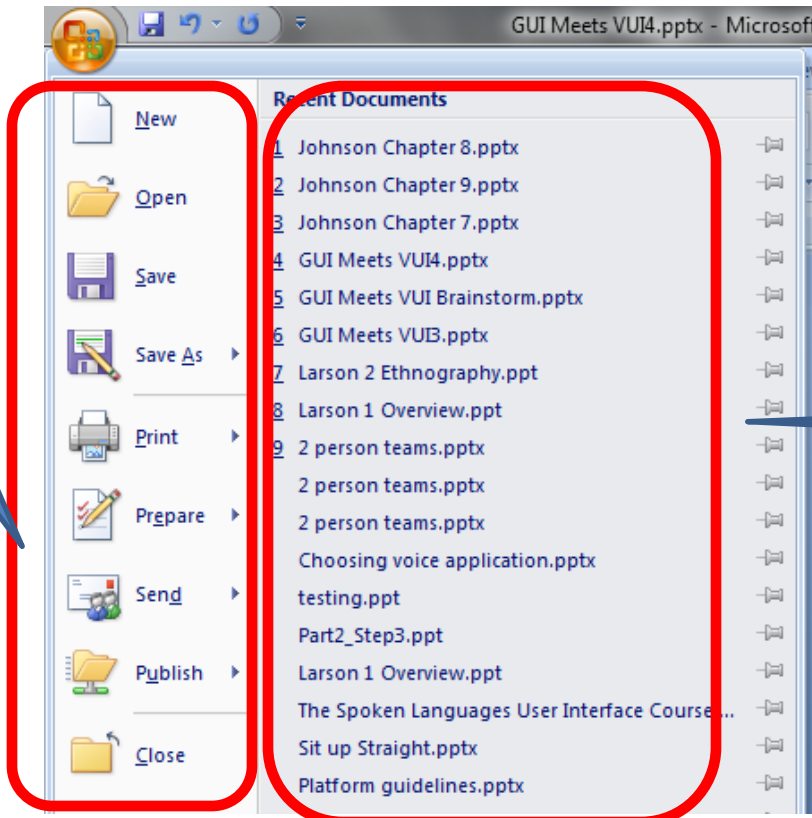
GUI Meets VUI4.pptx - Microsof

New
Open
Save
Save As
Print
Prepare
Send
Publish
Close

Recent Documents
1 Johnson Chapter 8.pptx
2 Johnson Chapter 9.pptx
3 Johnson Chapter 7.pptx
4 GUI Meets VUI4.pptx
5 GUI Meets VUI Brainstorm.pptx
6 GUI Meets VUI3.pptx
7 Larson 2 Ethnography.ppt
8 Larson 1 Overview.ppt
9 2 person teams.pptx
2 person teams.pptx
2 person teams.pptx
Choosing voice application.pptx
testing.ppt
Part2_Step3.ppt
Larson 1 Overview.ppt
The Spoken Languages User Interface Course...
Sit up Straight.pptx
Platform guidelines.pptx